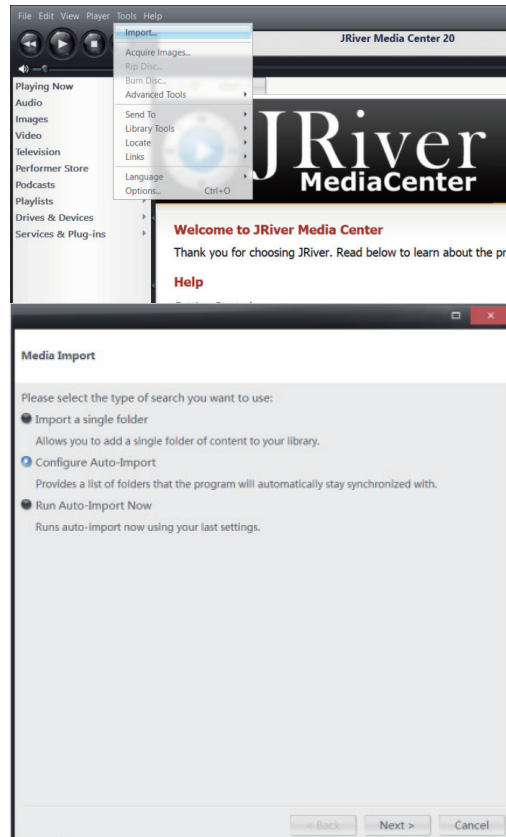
File Edit View Player Tools Help

Import...
Acquire Images...
Rip Disc...
Burn Disc...
Advanced Tools
Send To
Library Tools
Locate
Links
Language
Options... Ctrl+O

JRiver Media Center 20

Playing Now
Audio
Images
Video
Television
Performer Store
Podcasts
Playlists
Drives & Devices
Services & Plug-ins

JRiver
MediaCenter

Welcome to JRiver Media Center
Thank you for choosing JRiver. Read below to learn about the pr

Help

Media Import

Please select the type of search you want to use:

Import a single folder
Allows you to add a single folder of content to your library.

Configure Auto-Import
Provides a list of folders that the program will automatically stay synchronized with.

Run Auto-Import Now
Runs auto-import now using your last settings.

< Back Next > Cancel